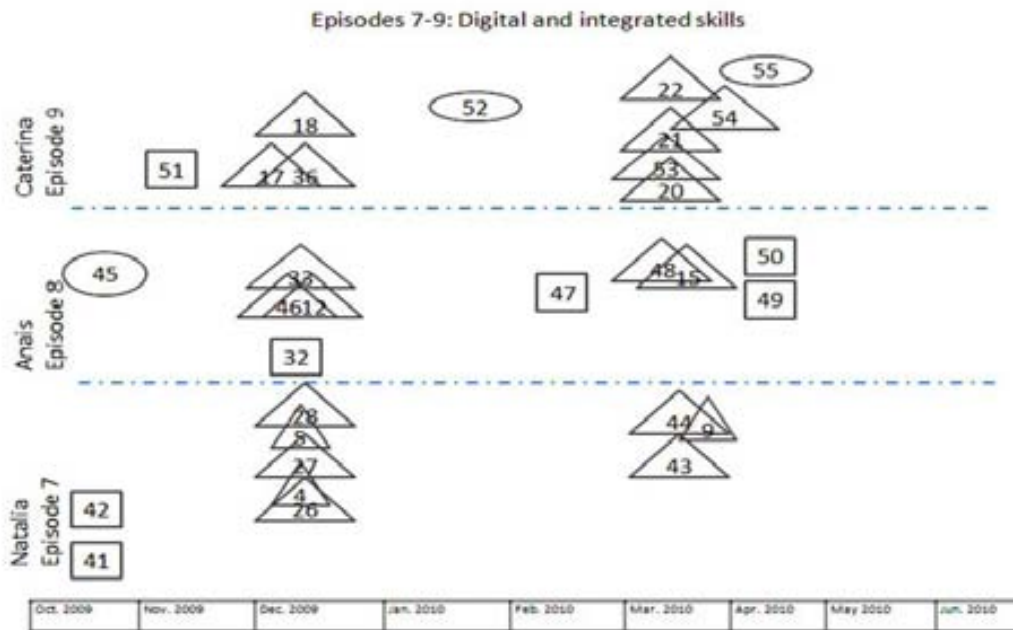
Episodes 7-9: Digital and integrated skills

Caterina
Episode 9

51

18

17 36

52

22

55

54

21

53

20

Anaïs
Episode 8

45

33

4612

32

47

48 15

50

49

Natalia
Episode 7

42

41

28

8

27

4

26

44 9

43

| Oct. 2009 | Nov. 2009 | Dec. 2009 | Jan. 2010 | Feb. 2010 | Mar. 2010 | Apr. 2010 | May 2010 | Jun. 2010 |
|---|---|---|---|---|---|---|---|---|